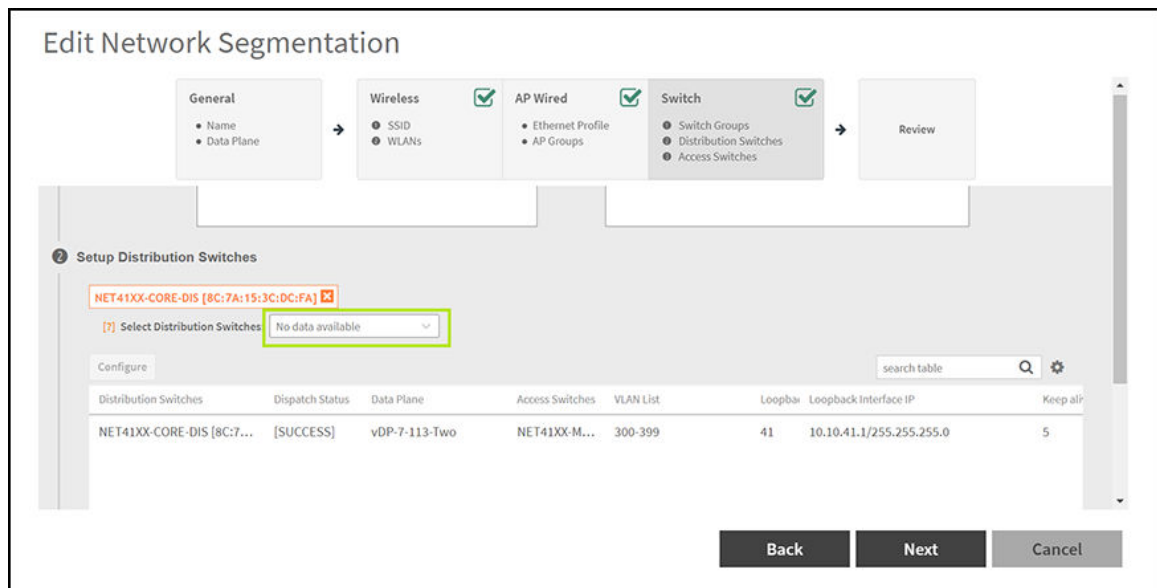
Edit Network Segmentation

General
• Name
• Data Plane

Wireless
❶ SSID
❷ WLANs

AP Wired
• Ethernet Profile
• AP Groups

Switch
❶ Switch Groups
❷ Distribution Switches
❸ Access Switches

Review

❷ Setup Distribution Switches

NET41XX-CORE-DIS [8C:7A:15:3C:DC:FA]

[?] Select Distribution Switches: No data available

Configure

search table

| Distribution Switches | Dispatch Status | Data Plane | Access Switches | VLAN List | Loopbac | Loopback Interface IP | Keep ali |
|---|---|---|---|---|---|---|---|
| NET41XX-CORE-DIS [8C:7... | [SUCCESS] | vDP-7-113-Two | NET41XX-M... | 300-399 | 41 | 10.10.41.1/255.255.255.0 | 5 |

Back
Next
Cancel